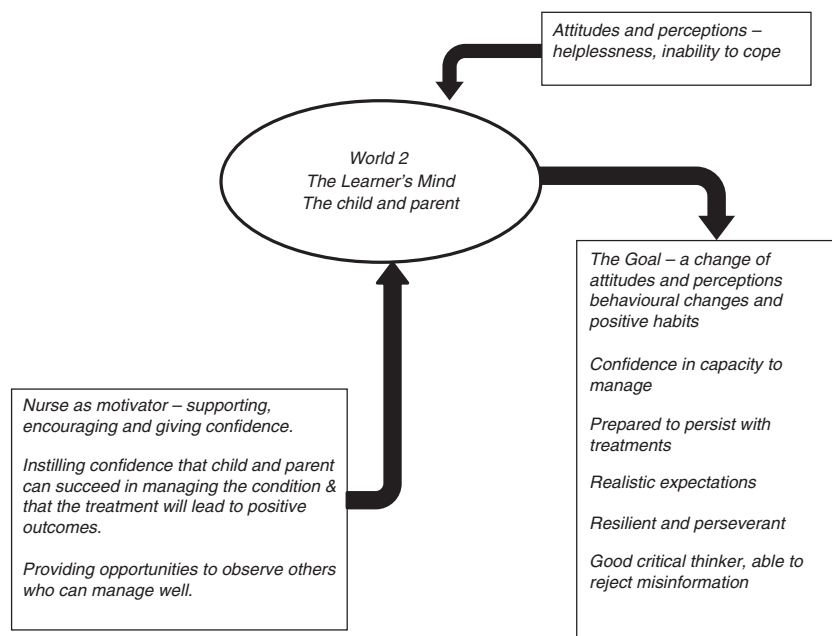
Attitudes and perceptions – helplessness, inability to cope

World 2
The Learner's Mind
The child and parent

The Goal – a change of attitudes and perceptions behavioural changes and positive habits

Confidence in capacity to manage

Prepared to persist with treatments

Realistic expectations

Resilient and perseverant

Good critical thinker, able to reject misinformation

Nurse as motivator – supporting, encouraging and giving confidence.

Instilling confidence that child and parent can succeed in managing the condition & that the treatment will lead to positive outcomes.

Providing opportunities to observe others who can manage well.